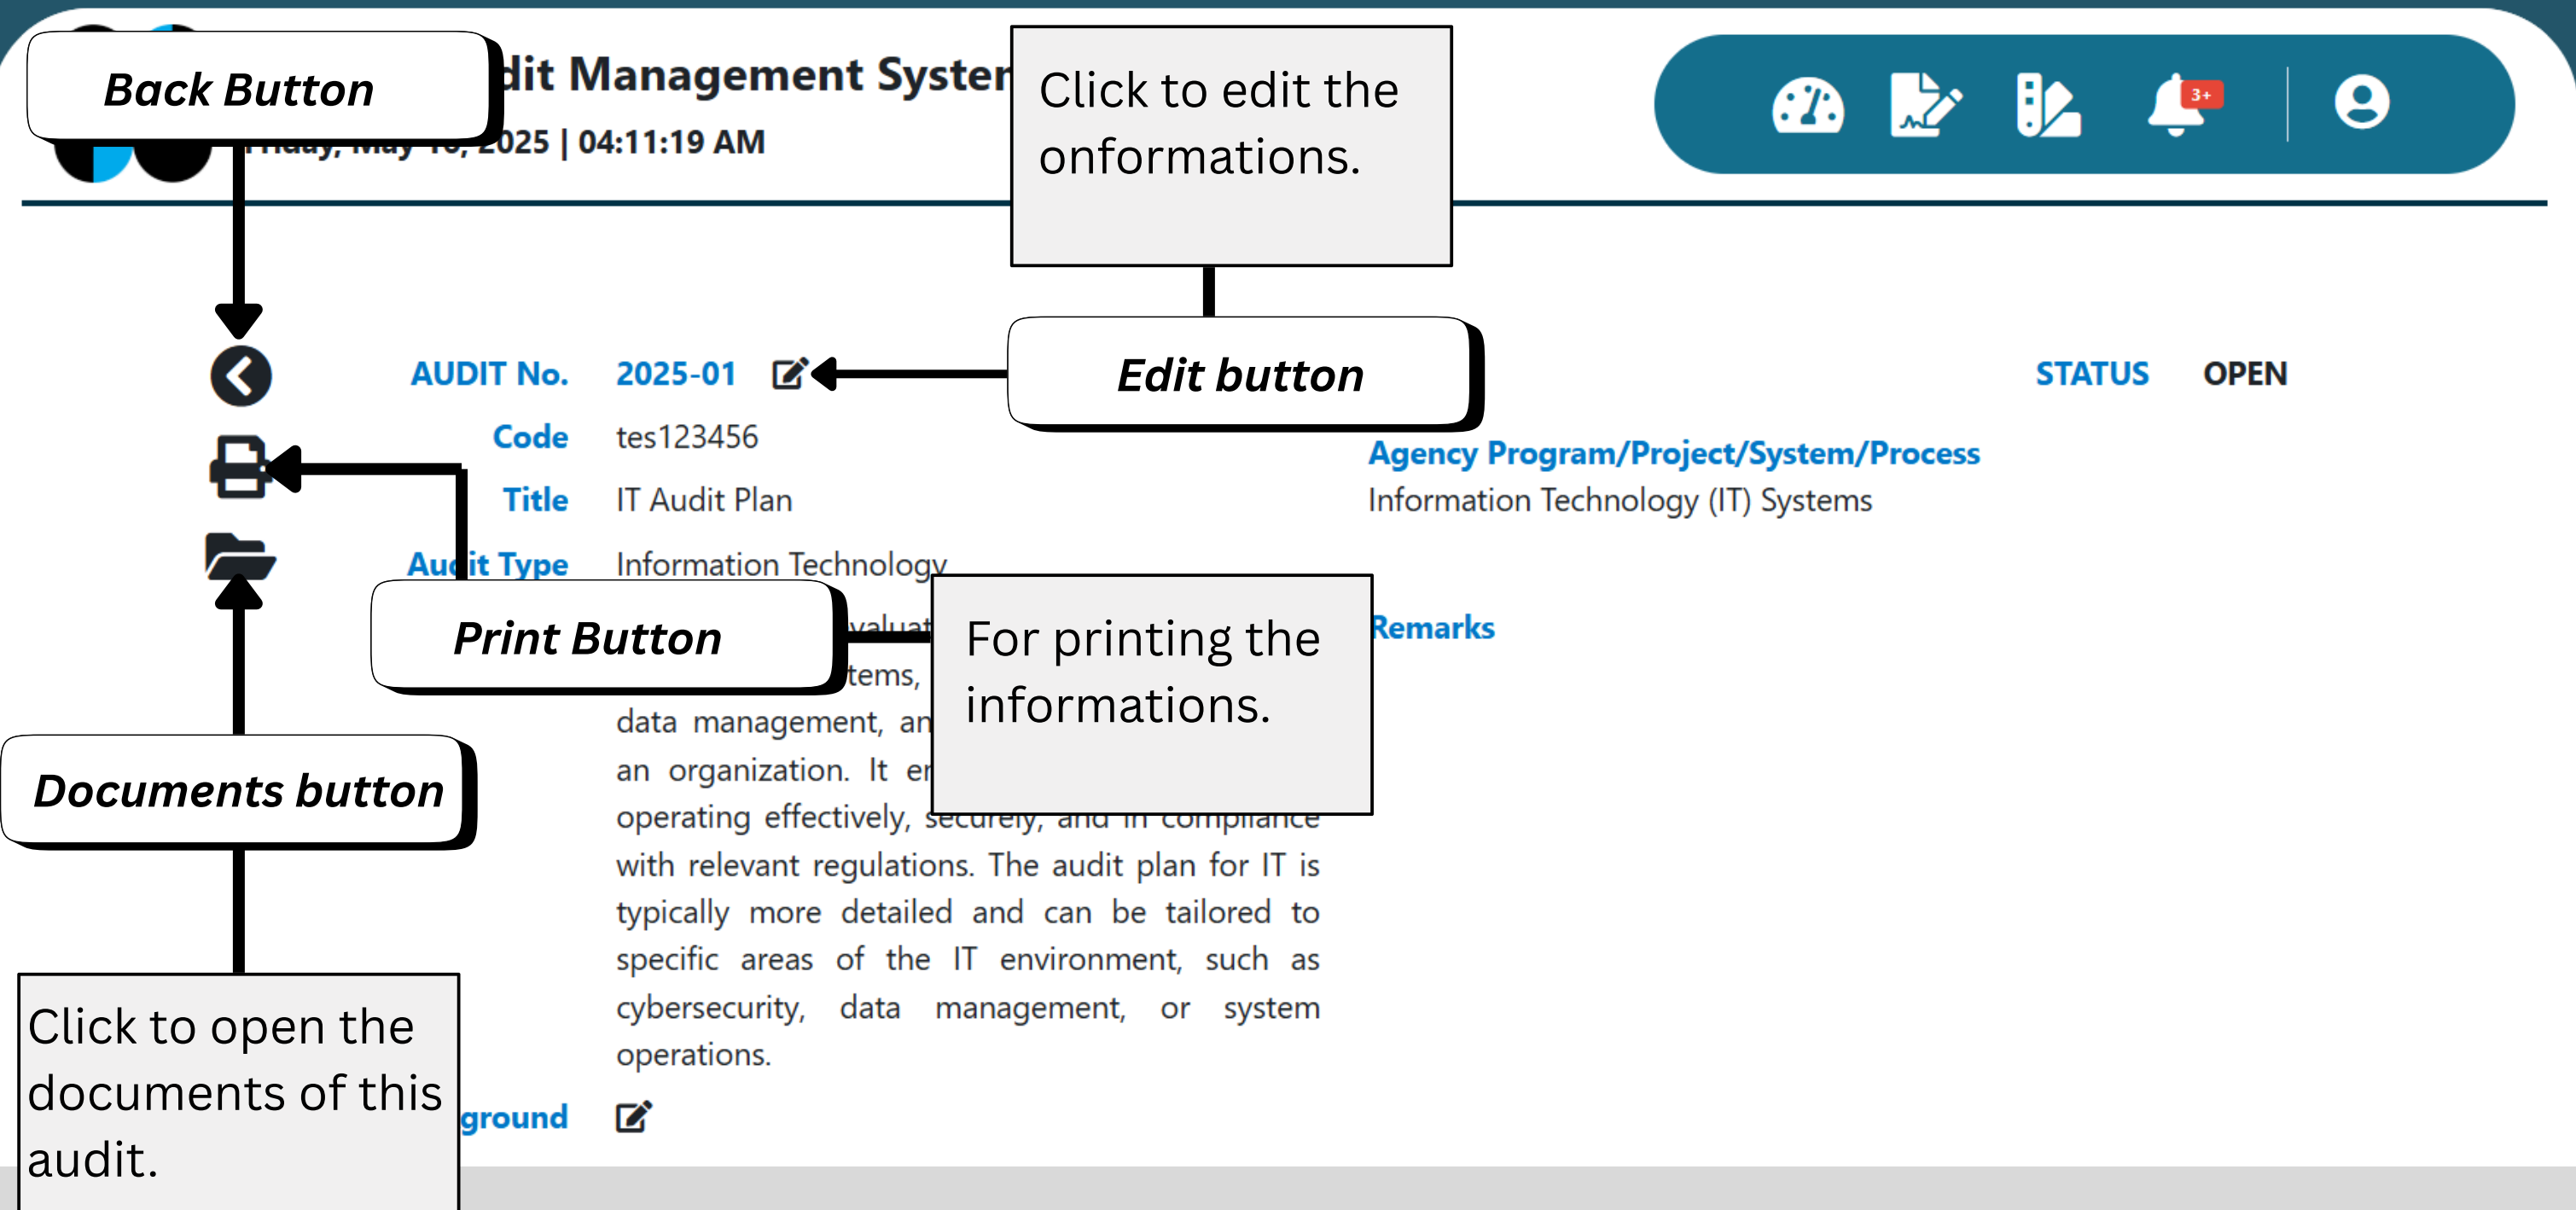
Back Button

dit Management Syster

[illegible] 2025 | 04:11:19 AM

Click to edit the onformations.

3+

Edit button

AUDIT No. 2025-01

STATUS OPEN

Code tes123456

Agency Program/Project/System/Process

Information Technology (IT) Systems

Title IT Audit Plan

Aud it Type Information Technology

Print Button

For printing the informations.

Remarks

valuat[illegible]

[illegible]tems,

data management, an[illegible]

an organization. It e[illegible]

operating effectively, securely, and in compliance with relevant regulations. The audit plan for IT is typically more detailed and can be tailored to specific areas of the IT environment, such as cybersecurity, data management, or system operations.

Documents button

Click to open the documents of this audit.

ground